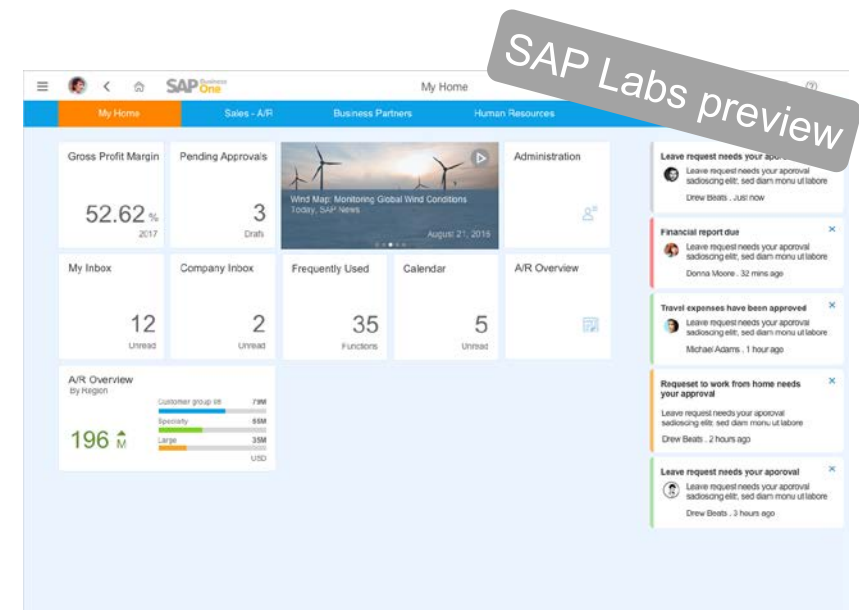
SAP Labs preview

SAP Business One

My Home

My Home | Sales - A/R | Business Partners | Human Resources

Gross Profit Margin
52.62 %
2017

Pending Approvals
3
Drafts

Wind Map: Monitoring Global Wind Conditions
Today, SAP News
August 21, 2016

Administration

My Inbox
12
Unread

Company Inbox
2
Unread

Frequently Used
35
Functions

Calendar
5
Unread

A/R Overview

A/R Overview
By Region
196 M
Customer group lift 79M
Specialty 55M
Large 35M
USD

Leave request needs your aporoval
Leave request needs your aporoval sadioscing elit; sed diam monu ut labore
Drew Beats . Just now

Financial report due
Leave request needs your aporoval sadioscing elit; sed diam monu ut labore
Donna Moore . 32 mins ago

Travel expenses have been approved
Leave request needs your aporoval sadioscing elit; sed diam monu ut labore
Michael Adams . 1 hour ago

Requeset to work from home needs your approval
Leave request needs your aporoval sadioscing elit; sed diam monu ut labore
Drew Beats . 2 hours ago

Leave request needs your aporoval
Leave request needs your aporoval sadioscing elit; sed diam monu ut labore
Drew Beats . 3 hours ago